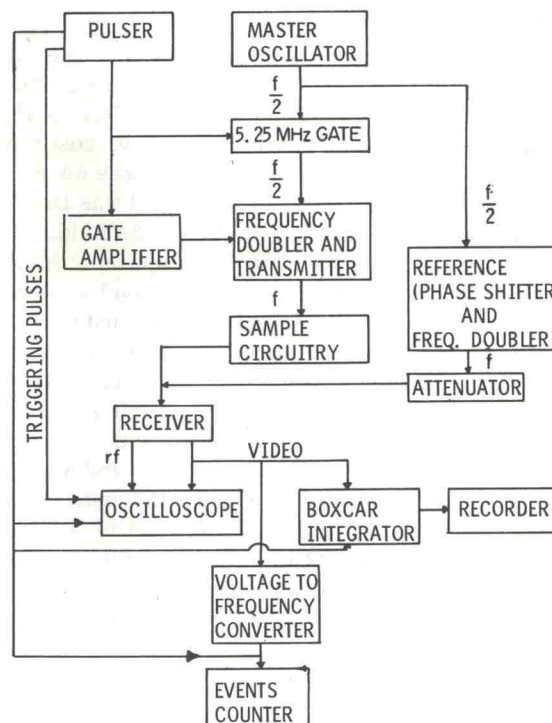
PULSER

MASTER OSCILLATOR

$\frac{f}{2}$

5. 25 MHz GATE

$\frac{f}{2}$

$\frac{f}{2}$

GATE AMPLIFIER

FREQUENCY DOUBLER AND TRANSMITTER

f

REFERENCE (PHASE SHIFTER AND FREQ. DOUBLER)

f

SAMPLE CIRCUITRY

ATTENUATOR

TRIGGERING PULSES

RECEIVER

rf

VIDEO

OSCILLOSCOPE

BOXCAR INTEGRATOR

RECORDER

VOLTAGE TO FREQUENCY CONVERTER

EVENTS COUNTER